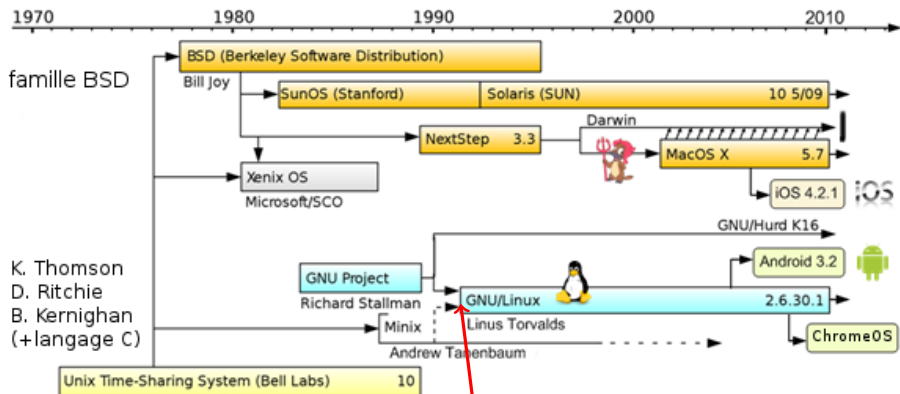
1970
1980
1990
2000
2010

famille BSD

BSD (Berkeley Software Distribution)
Bill Joy
SunOS (Stanford)
Solaris (SUN)
10 5/09
NextStep 3.3
Darwin
MacOS X 5.7
Xenix OS
Microsoft/SCO
iOS 4.2.1
iOS
GNU/Hurd K16
Android 3.2
GNU Project
Richard Stallman
GNU/Linux 2.6.30.1
Linus Torvalds
Minix
Andrew Tanenbaum
ChromeOS

K. Thomson
D. Ritchie
B. Kernighan
(+langage C)

Unix Time-Sharing System (Bell Labs) 10